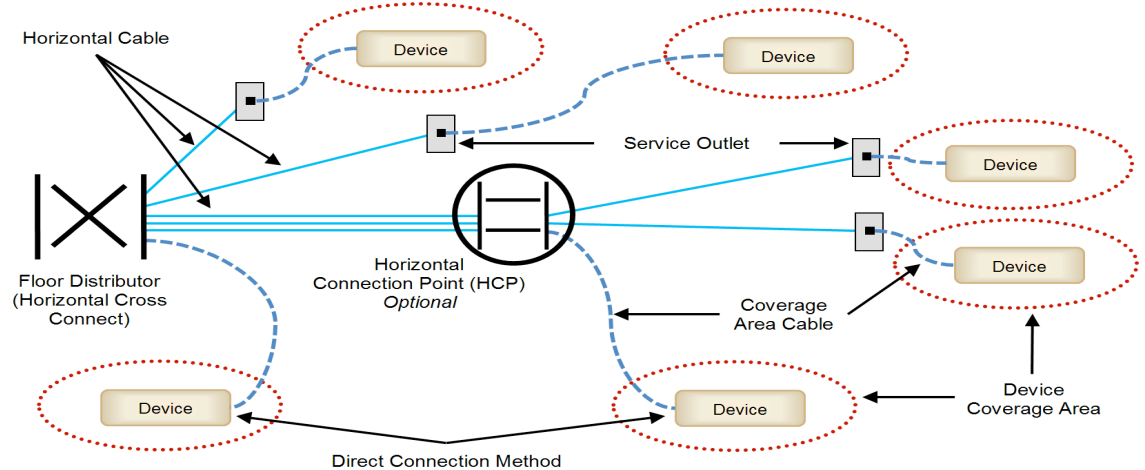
Horizontal Cable

Device

Device

Service Outlet

Device

Device

Floor Distributor (Horizontal Cross Connect)

Horizontal Connection Point (HCP) *Optional*

Coverage Area Cable

Device

Device

Device Coverage Area

Direct Connection Method